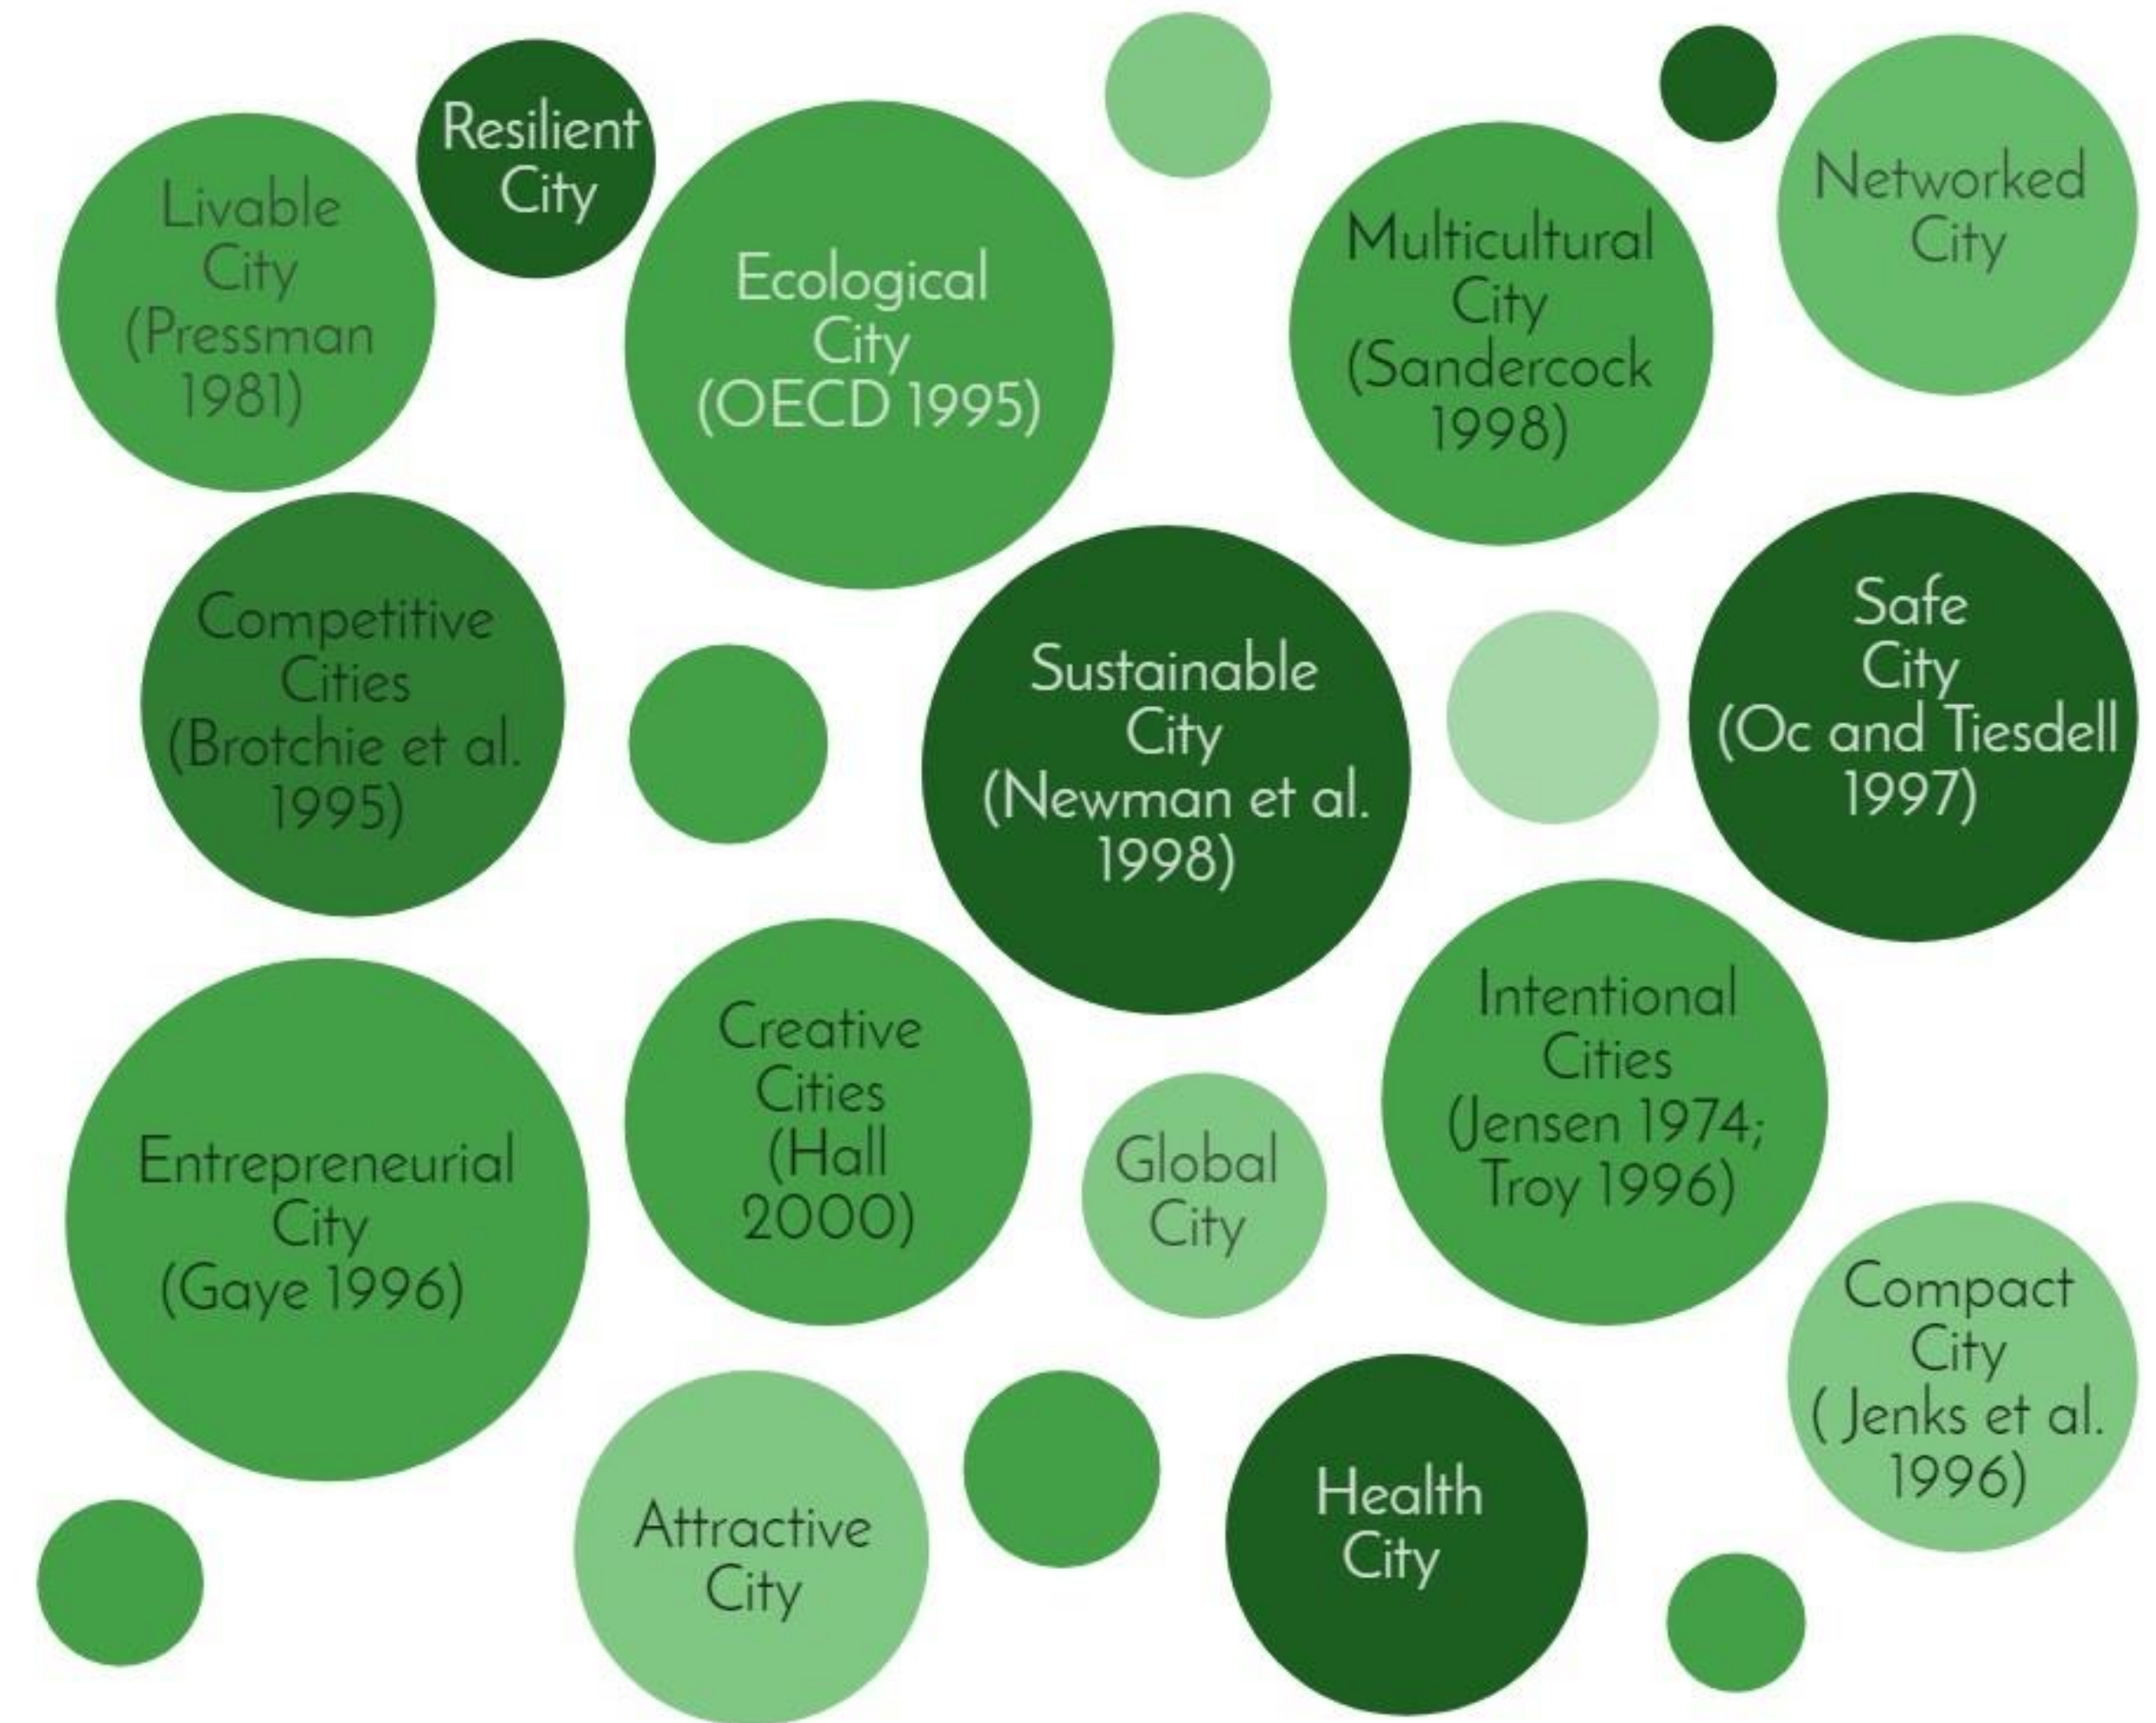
Resilient City

Livable City (Pressman 1981)

Ecological City (OECD 1995)

Multicultural City (Sandercock 1998)

Networked City

Competitive Cities (Brotchie et al. 1995)

Sustainable City (Newman et al. 1998)

Safe City (Oc and Tiesdell 1997)

Entrepreneurial City (Gaye 1996)

Creative Cities (Hall 2000)

Global City

Intentional Cities (Jensen 1974; Troy 1996)

Compact City ( Jenks et al. 1996)

Attractive City

Health City